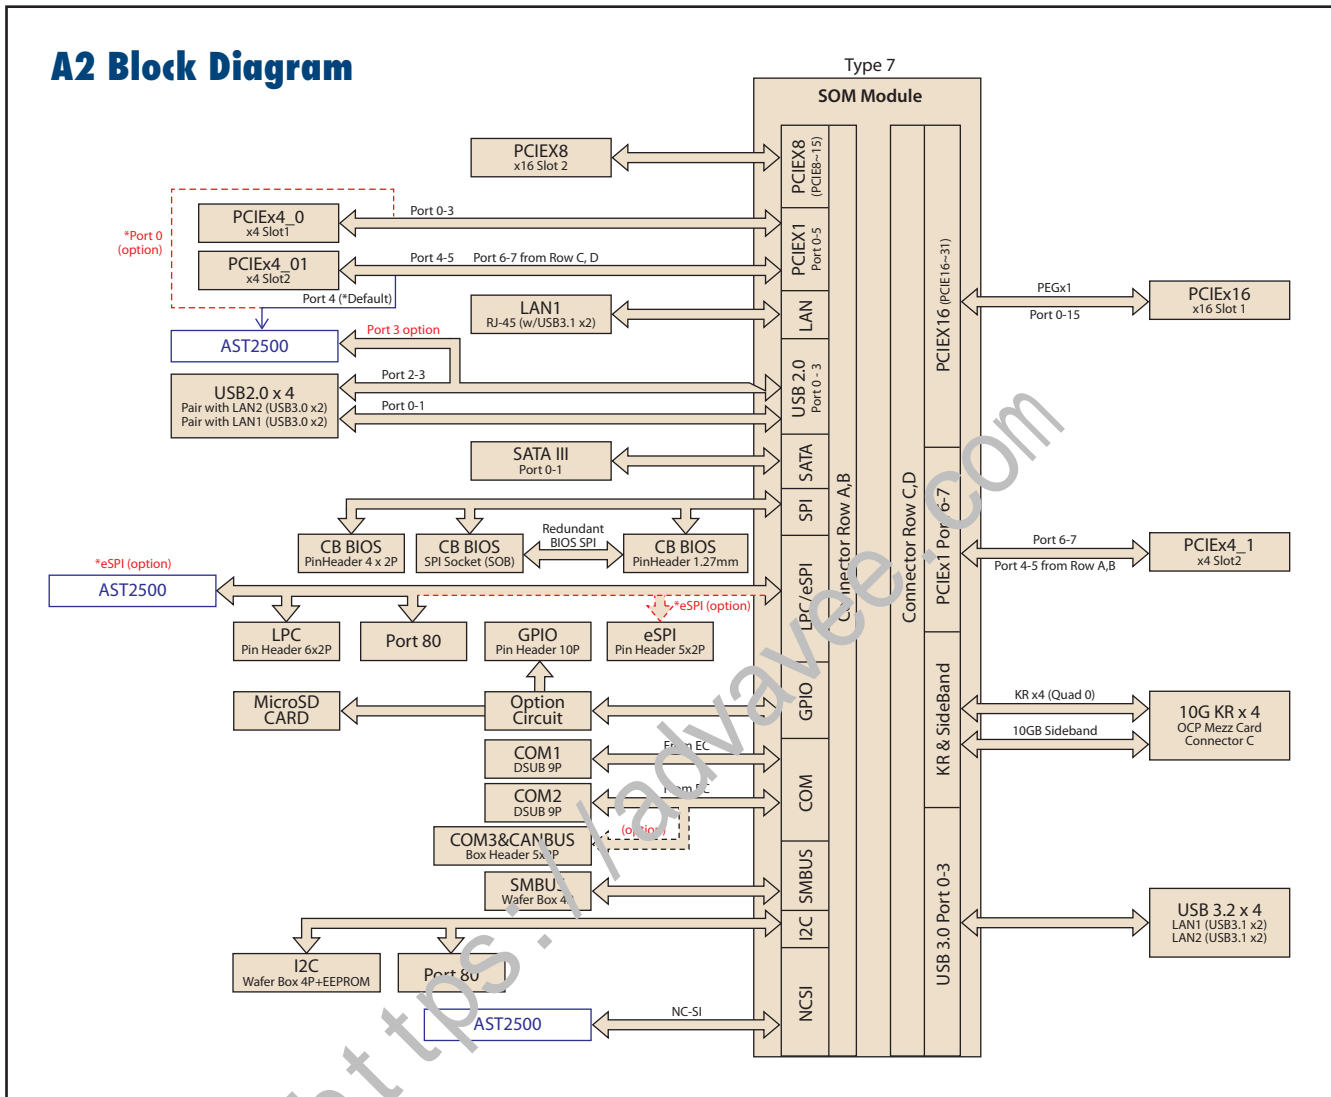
A2 Block Diagram

Type 7
SOM Module

PCIEX8
x16 Slot 2

PCIEX8 (PCIE8~15)

*Port 0
(option)

PCIEx4_0
x4 Slot1

Port 0-3

PCIEx4_01
x4 Slot2

Port 4-5 Port 6-7 from Row C, D

Port 4 (*Default)

PCIEX1 Port 0-5

LAN1
RJ-45 (w/USB3.1 x2)

LAN

AST2500

Port 3 option

USB2.0 x 4
Pair with LAN2 (USB3.0 x2)
Pair with LAN1 (USB3.0 x2)

Port 2-3
Port 0-1

USB 2.0 Port 0 - 3

SATA III
Port 0-1

SATA

SPI

Redundant
BIOS SPI

CB BIOS
PinHeader 4 x 2P

CB BIOS
SPI Socket (SOB)

CB BIOS
PinHeader 1.27mm

*eSPI (option)

AST2500

LPC/eSPI

*eSPI (option)

LPC
Pin Header 6x2P

Port 80

GPIO
Pin Header 10P

eSPI
Pin Header 5x2P

MicroSD
CARD

Option
Circuit

GPIO

COM1
DSUB 9P

From EC

COM2
DSUB 9P

From EC

COM

COM3&CANBUS
Box Header 5x2P

(option)

SMBUS
Wafer Box 4P

SMBUS

I2C

I2C
Wafer Box 4P+EEPROM

Port 80

AST2500

NC-SI

NCSI

Connector Row A,B

Connector Row C,D

PCIEX16 (PCIE16~31)

PEGx1
Port 0-15

PCIEx16
x16 Slot 1

PCIEx1 Port 6-7

Port 6-7
Port 4-5 from Row A,B

PCIEx4_1
x4 Slot2

KR & SideBand

KR x4 (Quad 0)
10GB Sideband

10G KR x 4
OCP Mezz Card
Connector C

USB 3.0 Port 0-3

USB 3.2 x 4
LAN1 (USB3.1 x2)
LAN2 (USB3.1 x2)

https://advavee.com